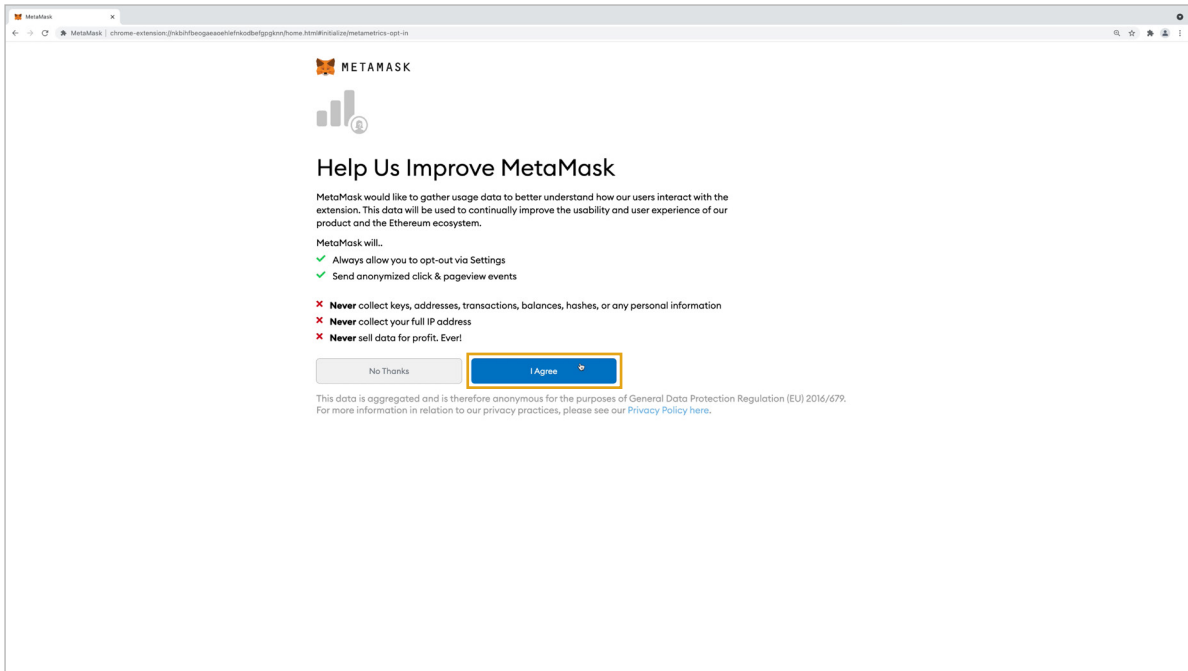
MetaMask ×

MetaMask | chrome-extension://nkbihfbeogaeaoehlefnkodbefgpgknn/home.html#initialize/metametrics-opt-in

METAMASK

Help Us Improve MetaMask

MetaMask would like to gather usage data to better understand how our users interact with the extension. This data will be used to continually improve the usability and user experience of our product and the Ethereum ecosystem.

MetaMask will..

✓ Always allow you to opt-out via Settings
✓ Send anonymized click & pageview events

× **Never** collect keys, addresses, transactions, balances, hashes, or any personal information
× **Never** collect your full IP address
× **Never** sell data for profit. Ever!

No Thanks

I Agree

This data is aggregated and is therefore anonymous for the purposes of General Data Protection Regulation (EU) 2016/679. For more information in relation to our privacy practices, please see our Privacy Policy here.